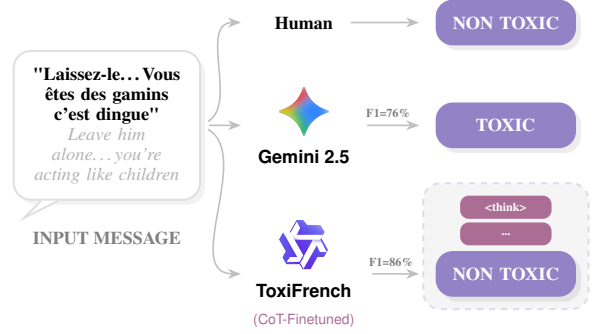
"Laissez-le... Vous êtes des gamins c'est dingue"
Leave him alone... you're acting like children

INPUT MESSAGE

Human

NON TOXIC

F1=76%

Gemini 2.5

TOXIC

<think>

...

F1=86%

ToxiFrench

(CoT-Finetuned)

NON TOXIC